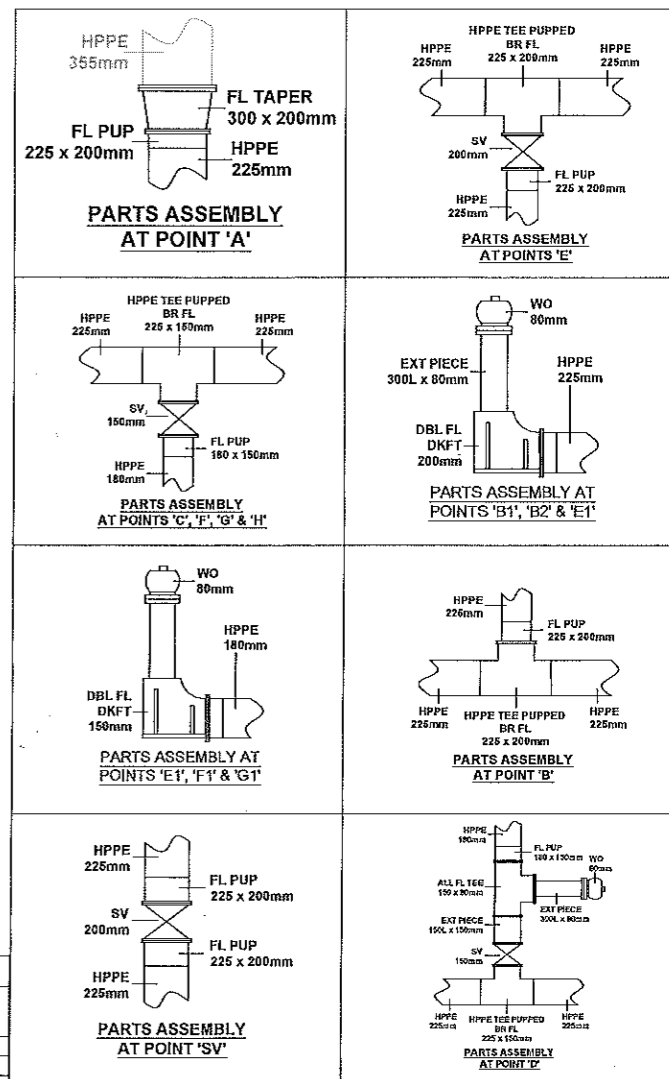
HPPE
355mm

FL TAPER
300 x 200mm

FL PUP
225 x 200mm

HPPE
225mm

PARTS ASSEMBLY
AT POINT 'A'

HPPE TEE PUPPED
BR FL
225 x 200mm

HPPE
225mm

HPPE
225mm

SV
200mm

FL PUP
225 x 200mm

HPPE
225mm

PARTS ASSEMBLY
AT POINTS 'E'

HPPE TEE PUPPED
BR FL
225 x 150mm

HPPE
225mm

HPPE
225mm

SV
150mm

FL PUP
180 x 150mm

HPPE
180mm

PARTS ASSEMBLY
AT POINTS 'C', 'F', 'G' & 'H'

WO
80mm

EXT PIECE
300L x 80mm

HPPE
225mm

DBL FL
DKFT
200mm

PARTS ASSEMBLY AT
POINTS 'B1', 'B2' & 'E1'

WO
80mm

HPPE
180mm

DBL FL
DKFT
150mm

PARTS ASSEMBLY AT
POINTS 'E1', 'F1' & 'G1'

HPPE
225mm

FL PUP
225 x 200mm

HPPE
225mm

HPPE TEE PUPPED
BR FL
225 x 200mm

HPPE
225mm

PARTS ASSEMBLY
AT POINT 'B'

HPPE
225mm

FL PUP
225 x 200mm

SV
200mm

FL PUP
225 x 200mm

HPPE
225mm

PARTS ASSEMBLY
AT POINT 'SV'

HPPE
180mm

FL PUP
180 x 150mm

WO
80mm

ALL FL TEE
150 x 80mm

EXT PIECE
300L x 80mm

EXT PIECE
150L x 150mm

SV
150mm

HPPE
225mm

HPPE TEE PUPPED
BR FL
225 x 150mm

HPPE
225mm

PARTS ASSEMBLY
AT POINT 'D'